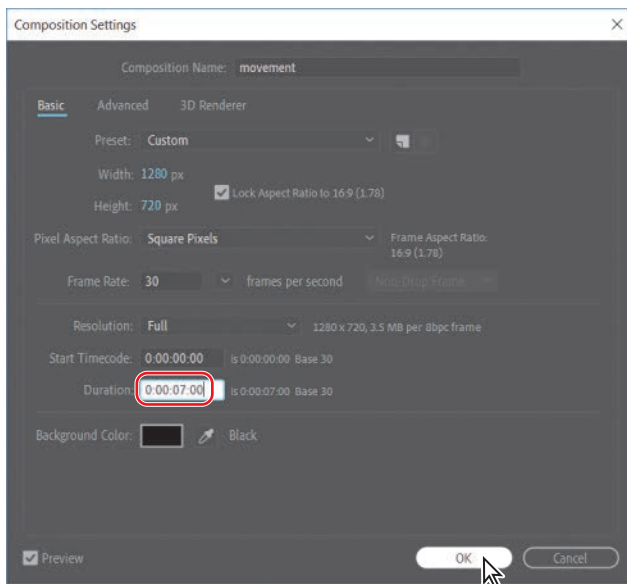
Composition Settings

Composition Name: movement

Basic Advanced 3D Renderer

Preset: Custom

Width: 1280 px

Lock Aspect Ratio to 16:9 (1.78)

Height: 720 px

Pixel Aspect Ratio: Square Pixels

Frame Aspect Ratio: 16:9 (1.78)

Frame Rate: 30 frames per second Non-Drop Frame

Resolution: Full 1280 x 720, 3.5 MB per 8bpc frame

Start Timecode: 0:00:00:00 is 0:00:00:00 Base 30

Duration: 0:00:07:00 is 0:00:07:00 Base 30

Background Color: Black

Preview

OK Cancel